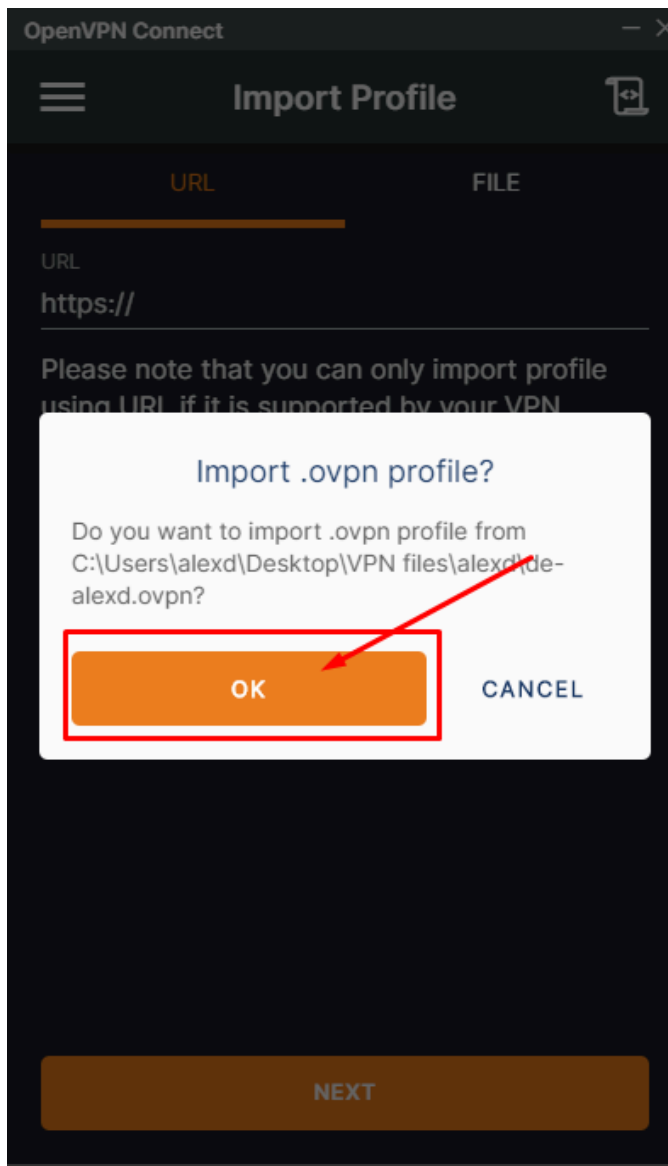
OpenVPN Connect

Import Profile

URL

FILE

URL

https://

Please note that you can only import profile using URL if it is supported by your VPN

Import .ovpn profile?

Do you want to import .ovpn profile from C:\Users\alexd\Desktop\VPN files\alexd\de-alexd.ovpn?

OK

CANCEL

NEXT